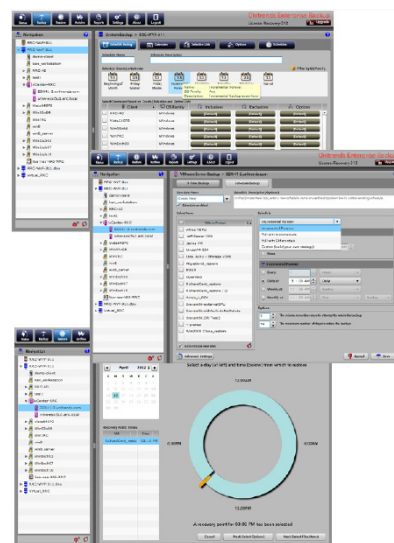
Unitrends Enterprise Backup

Navigation

Unitrends Backup

Select a day on left and time (below right) from which to restore

12:00AM

6:00AM

6:00PM

12:00PM

April 2012

A recovery point for 03:00 PM has been selected

Cancel

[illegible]

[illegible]

Advanced Settings

Recovery Point History

VMware Backup

Unitrends Enterprise Backup

Options

Schedule

Restore

Status

Backup

Settings

Archive

Logout